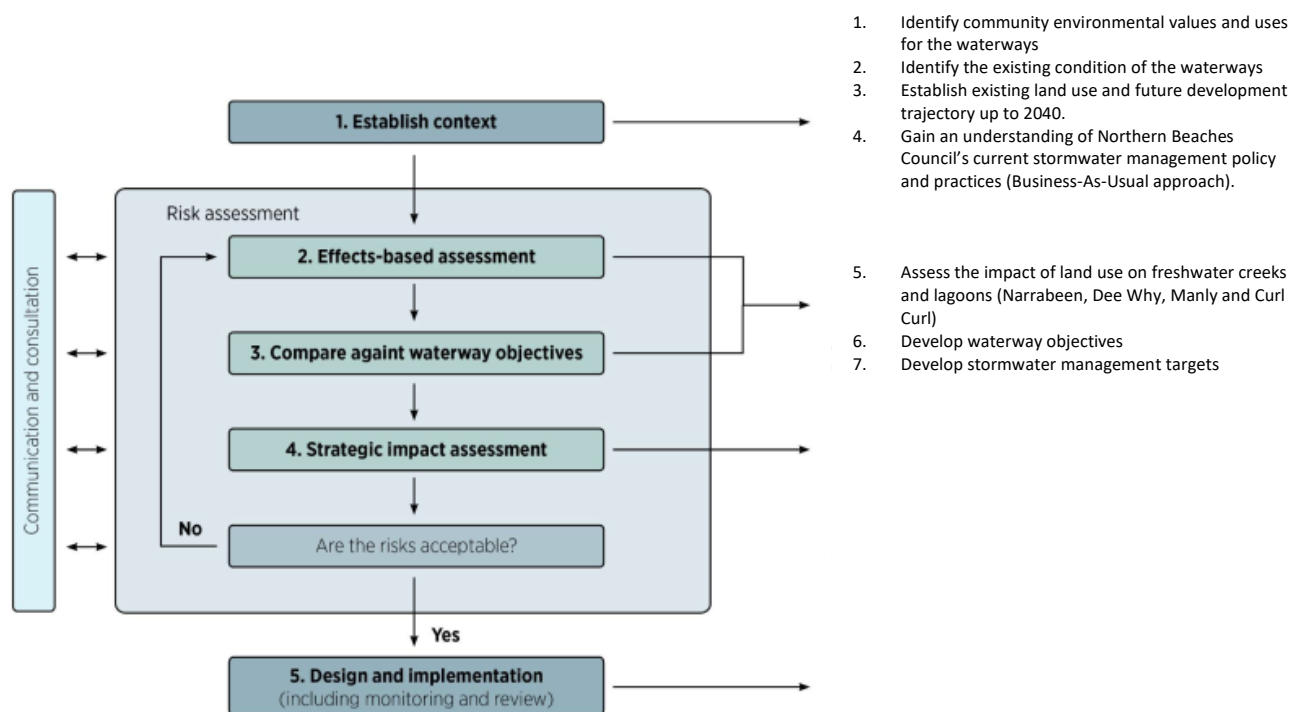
1. Establish context

Communication and consultation

Risk assessment

2. Effects-based assessment

3. Compare againt waterway objectives

4. Strategic impact assessment

No

Are the risks acceptable?

Yes

5. Design and implementation (including monitoring and review)

1. Identify community environmental values and uses for the waterways
2. Identify the existing condition of the waterways
3. Establish existing land use and future development trajectory up to 2040.
4. Gain an understanding of Northern Beaches Council's current stormwater management policy and practices (Business-As-Usual approach).

5. Assess the impact of land use on freshwater creeks and lagoons (Narrabeen, Dee Why, Manly and Curl Curl)
6. Develop waterway objectives
7. Develop stormwater management targets